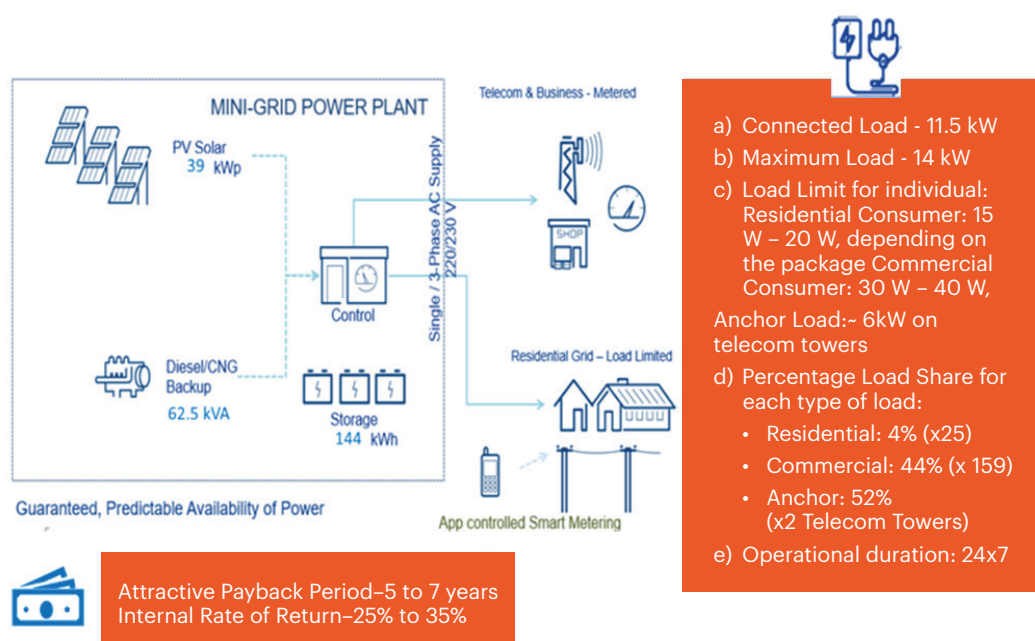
MINI-GRID POWER PLANT

PV Solar
39 kWp

Single / 3-Phase AC Supply 220/230 V

Telecom & Business - Metered

SHOP

Control

Diesel/CNG Backup
62.5 kVA

Storage
144 kWh

Residential Grid – Load Limited

Guaranteed, Predictable Availability of Power

App controlled Smart Metering

a) Connected Load - 11.5 kW
b) Maximum Load - 14 kW
c) Load Limit for individual: Residential Consumer: 15 W – 20 W, depending on the package Commercial Consumer: 30 W – 40 W,

Anchor Load:~ 6kW on telecom towers
d) Percentage Load Share for each type of load:
• Residential: 4% (x25)
• Commercial: 44% (x 159)
• Anchor: 52% (x2 Telecom Towers)
e) Operational duration: 24x7

Attractive Payback Period–5 to 7 years
Internal Rate of Return–25% to 35%